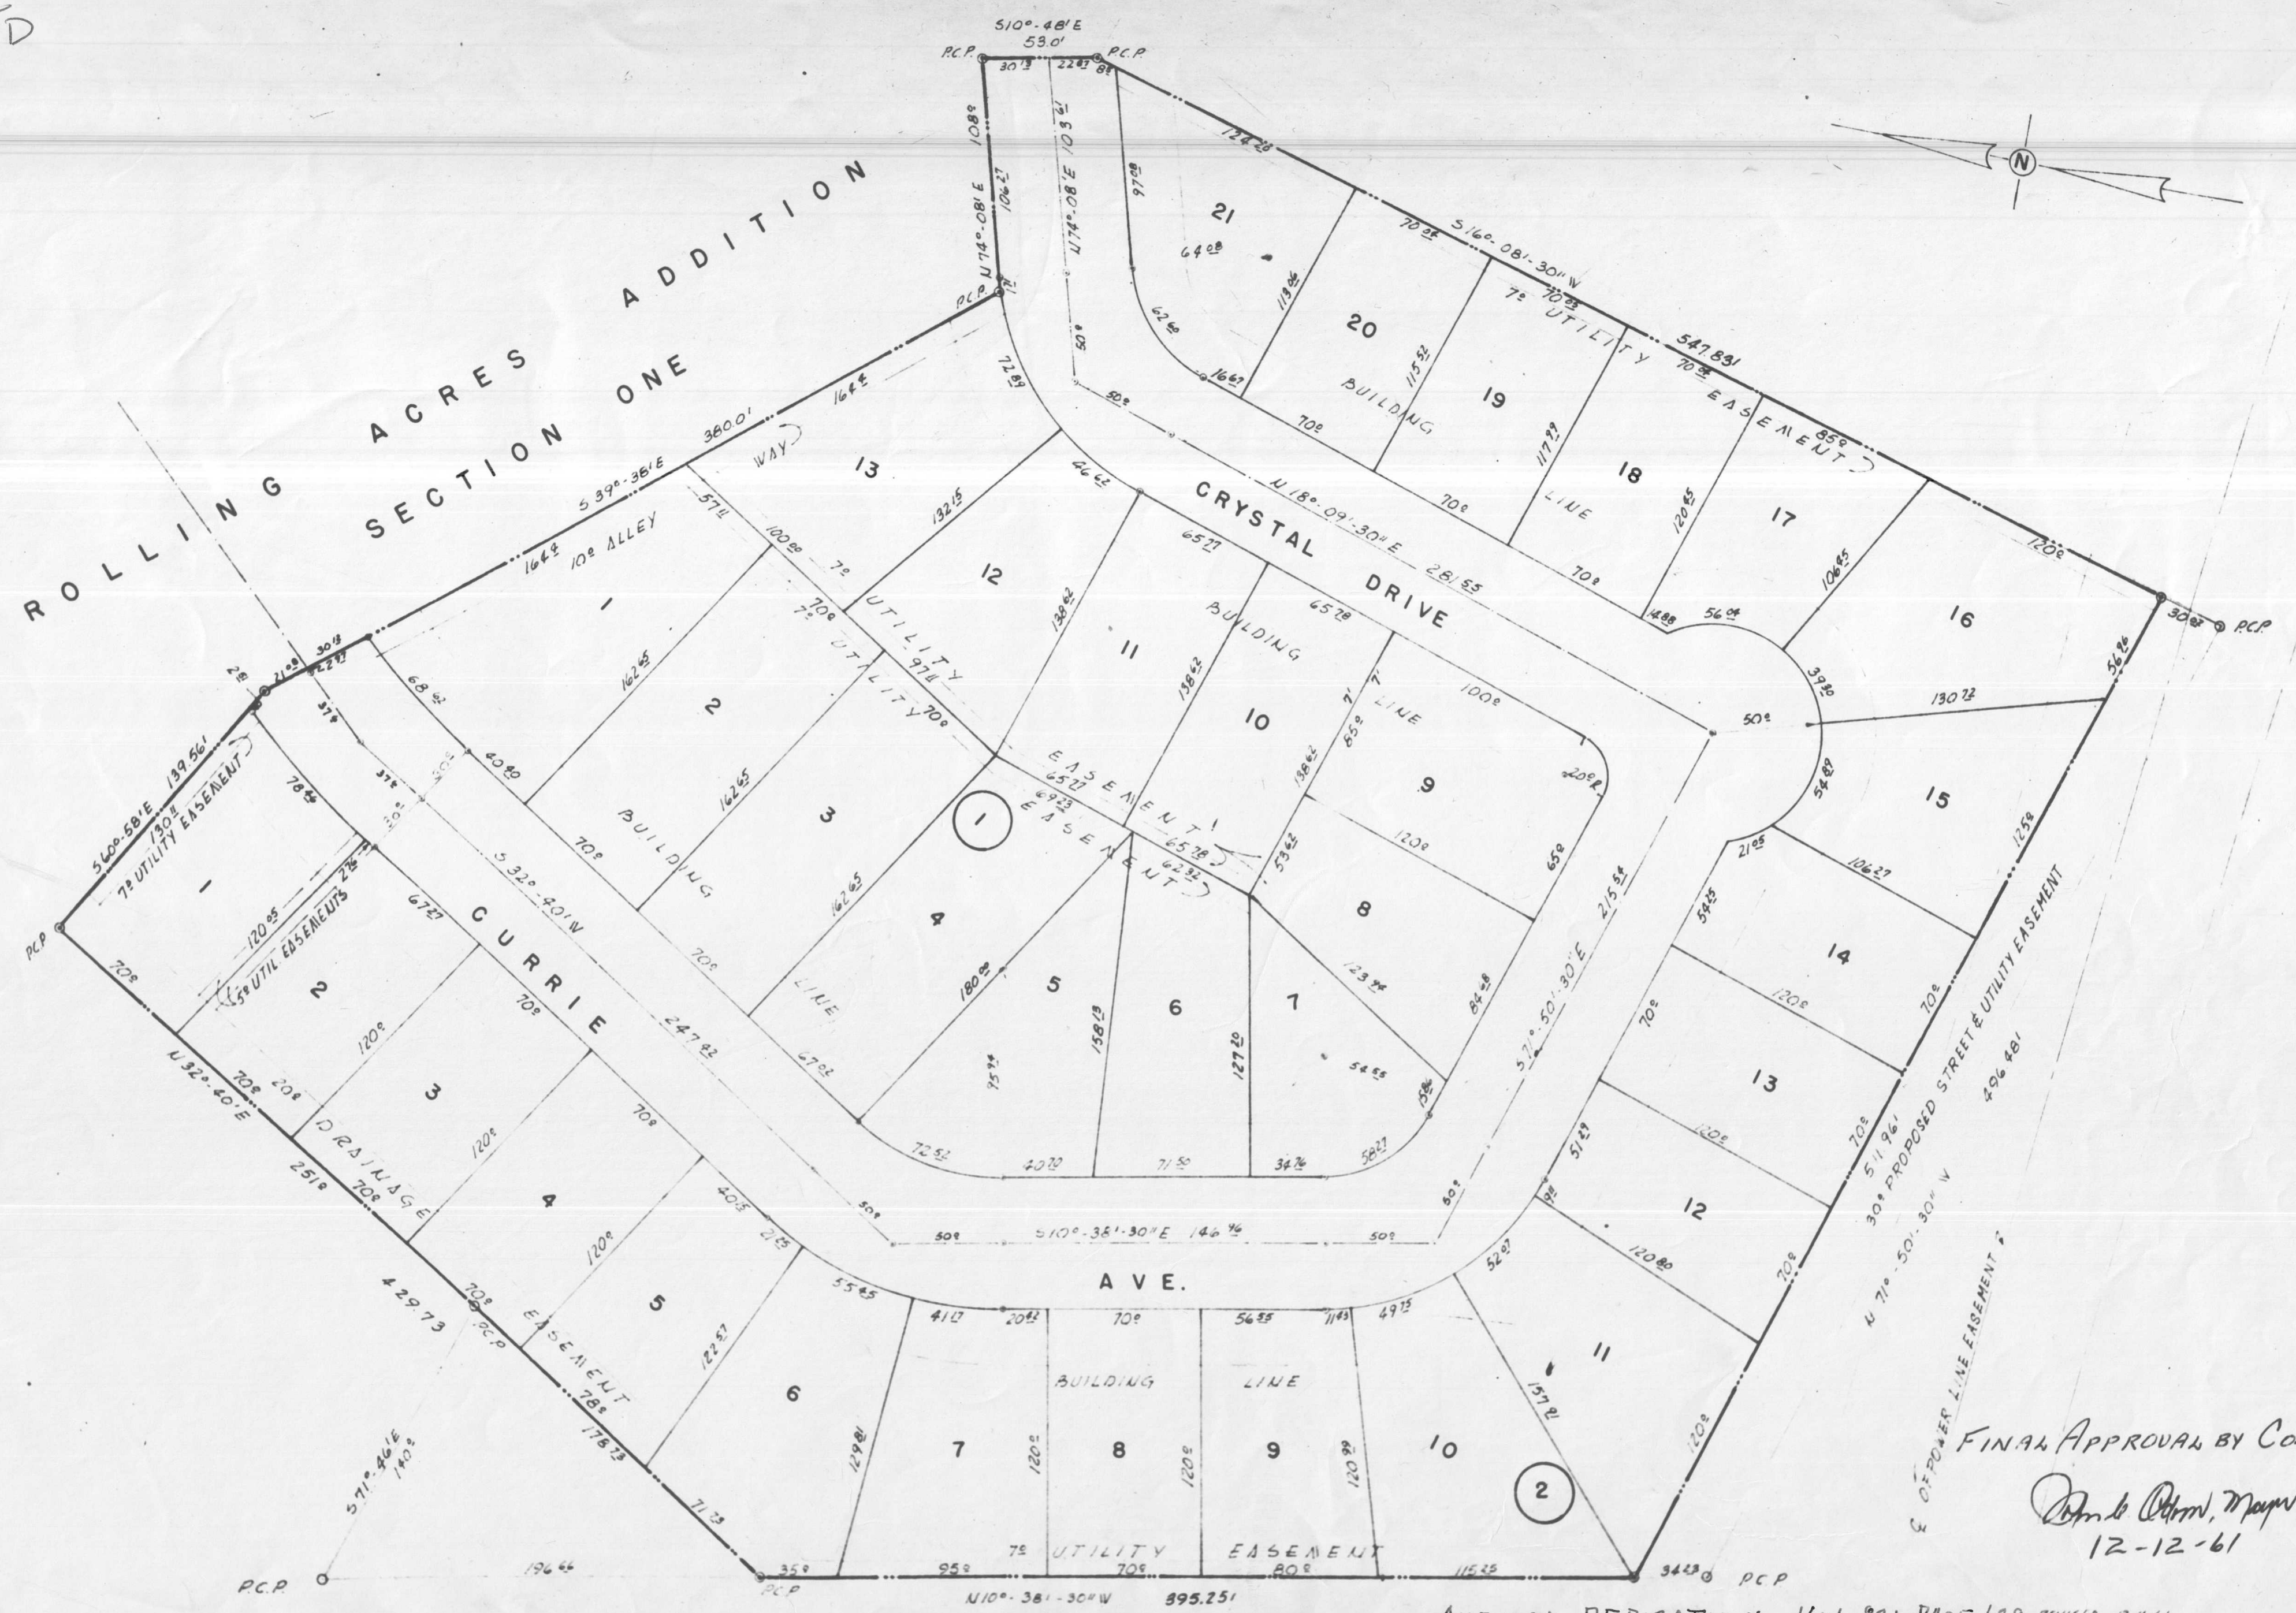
D

S10°-48'E
53.0'
P.C.P.
P.C.P.
30'
22.97
8'
108'
106.27
N 74°-08'E
N 74°-08'E 103.61
97.08
124.28

ROLLING ACRES ADDITION
SECTION ONE

P.C.P.
72.89
50'
62.60
16.67
64.08
21
119.06
20
115.92
70.02
S 16°-08'-30" W
7' 70.03 UTILITY
547.831
70.03
EASEMENT
85'
19
BUILDING
117.29
18
120.25
17
106.85
16
120'
30.97
P.C.P.
56.96
LINE
70'
70'
70'
50'
N 18°-09'-30" E 281.55
CRYSTAL DRIVE
46.62
65.77
65.78
14.88
56.04
39.80
130.72
50'
54.89
15
21.05
106.27
14
54.25
120'
70'
13
120'
51.29
12
120.80
70'
11
120'
125'
70'
51 1.961
30' PROPOSED STREET & UTILITY EASEMENT
N 71°-50'-30" W
496.481
℄ OF POWER LINE EASEMENT

380.01'
S 39°-36'E
164'
WAY
13
132.15
12
138.62
11
BUILDING
138.62
10
7'
7'
85'
LINE
100'
20'
9
120'
65'
8
123.46
84.08
S 71°-50'-30" E
215.54
7
54.55
15.86
58.27
6
127.20
158.13
5
180.00
4
95.74
72.52
40.79
71.50
34.76
50'
50'
S 10°-38'-30" E 146.46
50'
50'
AVE.
55.45
41.27
20.42
70'
56.55
11.43
49.75
52.07
8'
11
10
2
137.81
BUILDING
LINE
7
8
9
120'
120'
120.99
129.81
7' UTILITY EASEMENT
35'
95'
70'
80'
115.25
34.23
P.C.P.
N 10°-38'-30" W 395.251

164'
10' ALLEY
1
57.4
100.00
7'
70'
7' UTILITY
UTILITY
97.11
70'
EASEMENT
65.77
69.23
EASEMENT
65.78
62.32
53.62
1
2
162.65
40.80
68.62
3
BUILDING
162.65
162.65
70'
70'
LINE
67.82
S 32°-40'W
CURRIE
247.82
30.13
22.97
21.00
2.81
37'
37'
30'
30'
78.6
S 60°-58'E 139.561
130' 7' UTILITY EASEMENT
5' UTIL EASEMENTS
27.6
67.27
1
120.05
2
120'
70'
3
70'
20'
120'
DRAINAGE
4
70'
40.15
21.65
120'
5
122.57
EASEMENT
6
P.C.P.
70'
N 32°-40'E
70'
25.1'
429.73
70'
P.C.P.
78'
178.73
71.23
S 71°-46'E 140'
P.C.P.
196.66
P.C.P.

FINAL APPROVAL BY CO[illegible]
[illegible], Mayor
12-12-61

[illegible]